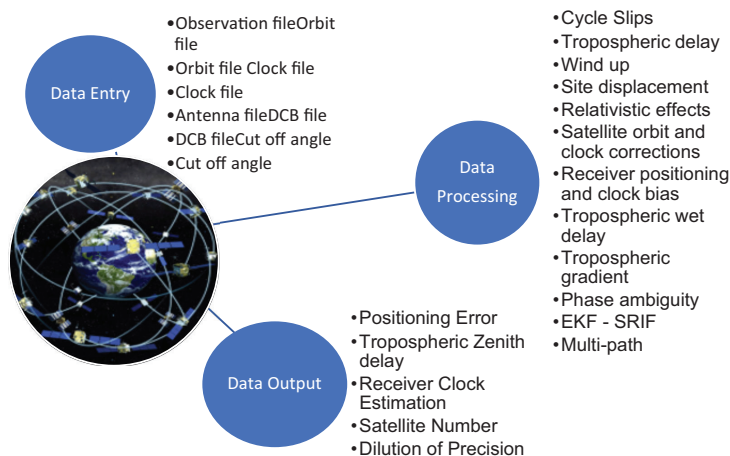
Data Entry

•Observation fileOrbit file
•Orbit file Clock file
•Clock file
•Antenna fileDCB file
•DCB fileCut off angle
•Cut off angle

Data Processing

•Cycle Slips
•Tropospheric delay
•Wind up
•Site displacement
•Relativistic effects
•Satellite orbit and clock corrections
•Receiver positioning and clock bias
•Tropospheric wet delay
•Tropospheric gradient
•Phase ambiguity
•EKF - SRIF
•Multi-path

Data Output

•Positioning Error
•Tropospheric Zenith delay
•Receiver Clock Estimation
•Satellite Number
•Dilution of Precision